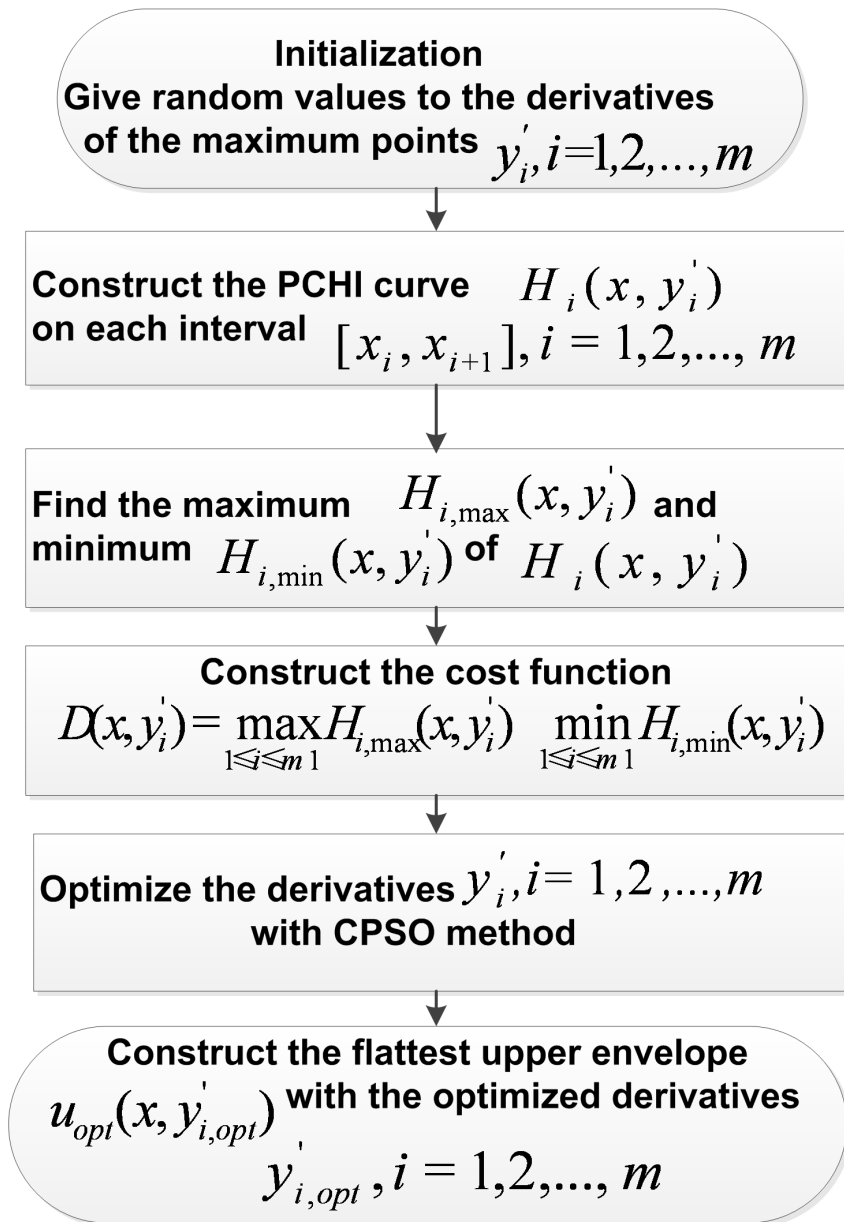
Initialization
Give random values to the derivatives of the maximum points $y_i^{'}, i=1,2,...,m$

Construct the PCHI curve $H_i(x, y_i^{'})$ on each interval $[x_i, x_{i+1}], i = 1,2,..., m$

Find the maximum $H_{i,\max}(x, y_i^{'})$ and minimum $H_{i,\min}(x, y_i^{'})$ of $H_i(x, y_i^{'})$

Construct the cost function
$D(x, y_i^{'}) = \max_{1 \leqslant i \leqslant m\ 1} H_{i,\max}(x, y_i^{'}) \quad \min_{1 \leqslant i \leqslant m\ 1} H_{i,\min}(x, y_i^{'})$

Optimize the derivatives $y_i^{'}, i= 1,2,...,m$ with CPSO method

Construct the flattest upper envelope $u_{opt}(x, y_{i,opt}^{'})$ with the optimized derivatives $y_{i,opt}^{'}, i = 1,2,..., m$